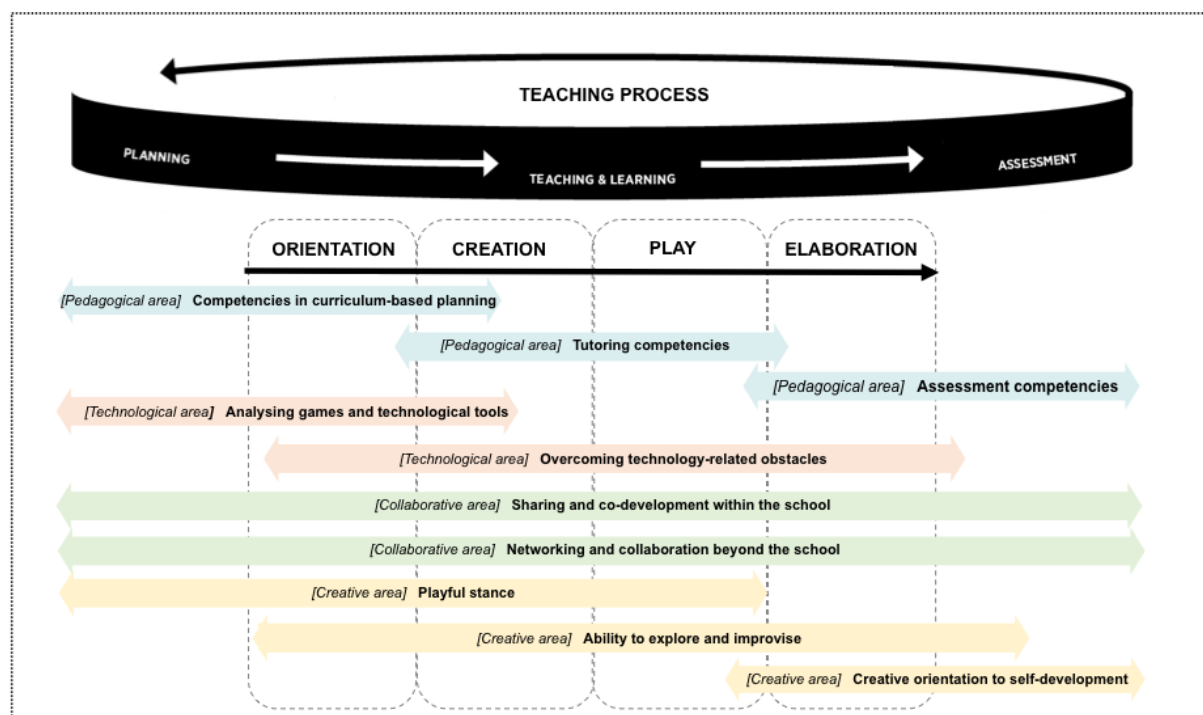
TEACHING PROCESS

PLANNING

TEACHING & LEARNING

ASSESSMENT

ORIENTATION

CREATION

PLAY

ELABORATION

[Pedagogical area] Competencies in curriculum-based planning

[Pedagogical area] Tutoring competencies

[Pedagogical area] Assessment competencies

[Technological area] Analysing games and technological tools

[Technological area] Overcoming technology-related obstacles

[Collaborative area] Sharing and co-development within the school

[Collaborative area] Networking and collaboration beyond the school

[Creative area] Playful stance

[Creative area] Ability to explore and improvise

[Creative area] Creative orientation to self-development